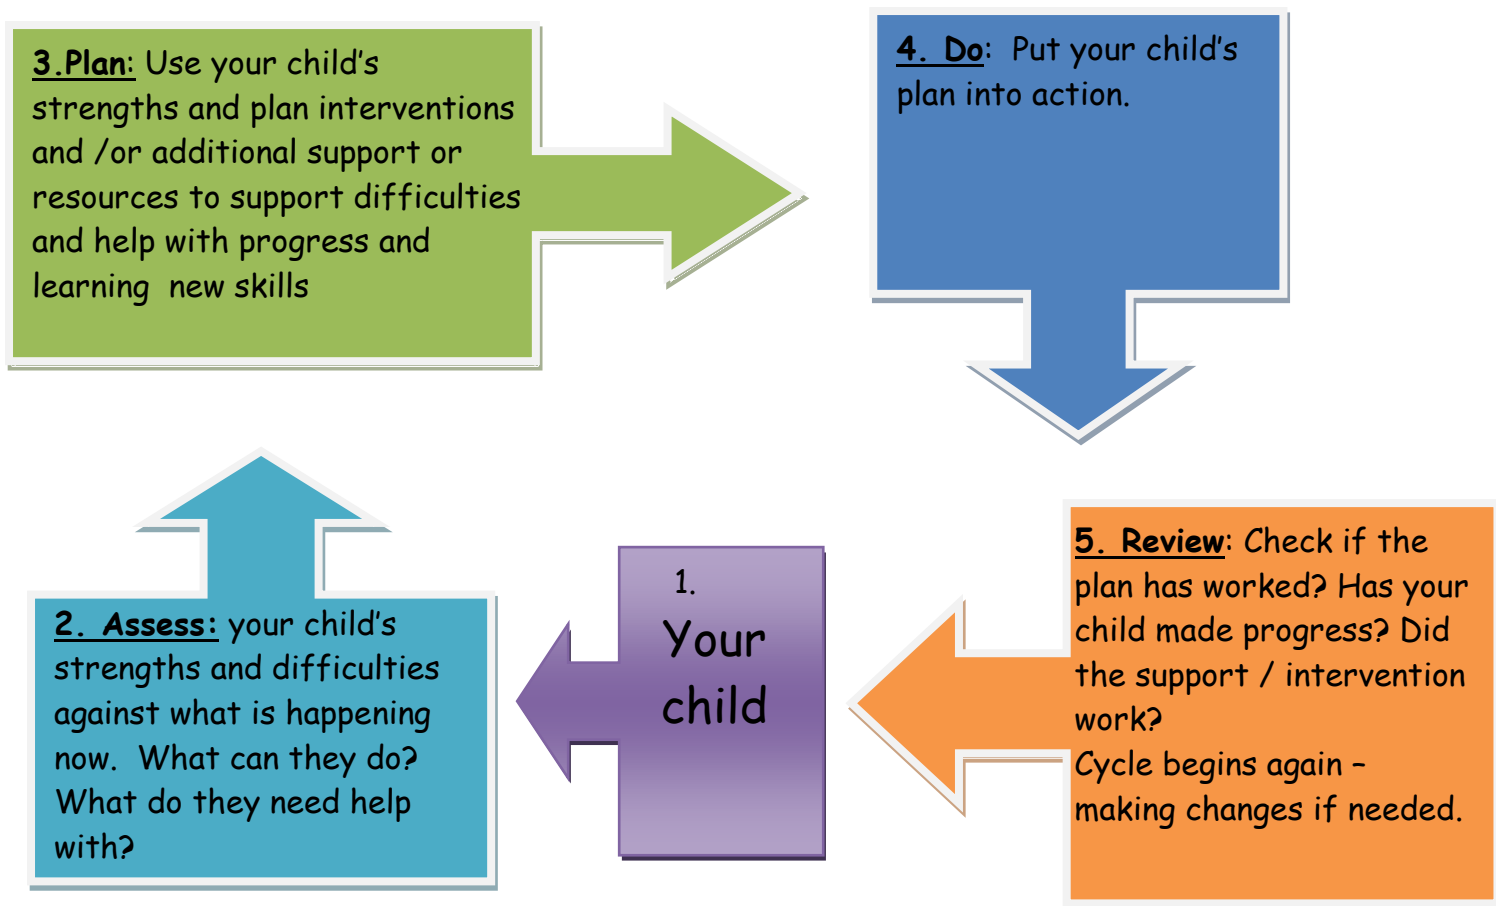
3.Plan: Use your child's strengths and plan interventions and /or additional support or resources to support difficulties and help with progress and learning new skills

4. Do: Put your child's plan into action.

1. Your child

2. Assess: your child's strengths and difficulties against what is happening now. What can they do? What do they need help with?

5. Review: Check if the plan has worked? Has your child made progress? Did the support / intervention work?
Cycle begins again – making changes if needed.